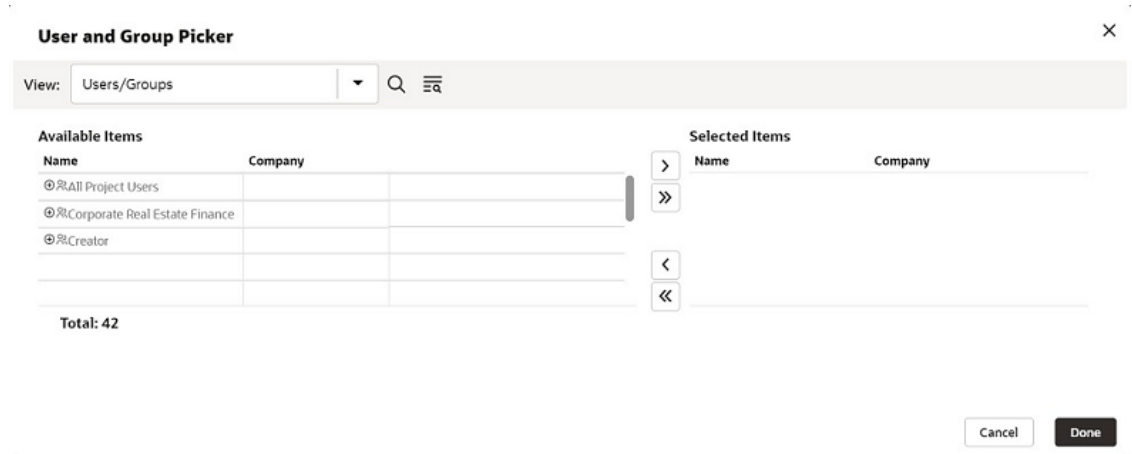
User and Group Picker

×

View: Users/Groups

Available Items

| Name | Company |
|---|---|
| All Project Users | |
| Corporate Real Estate Finance | |
| Creator | |

Total: 42

Selected Items

| Name | Company |
|---|---|

>
»
<
«

Cancel

Done